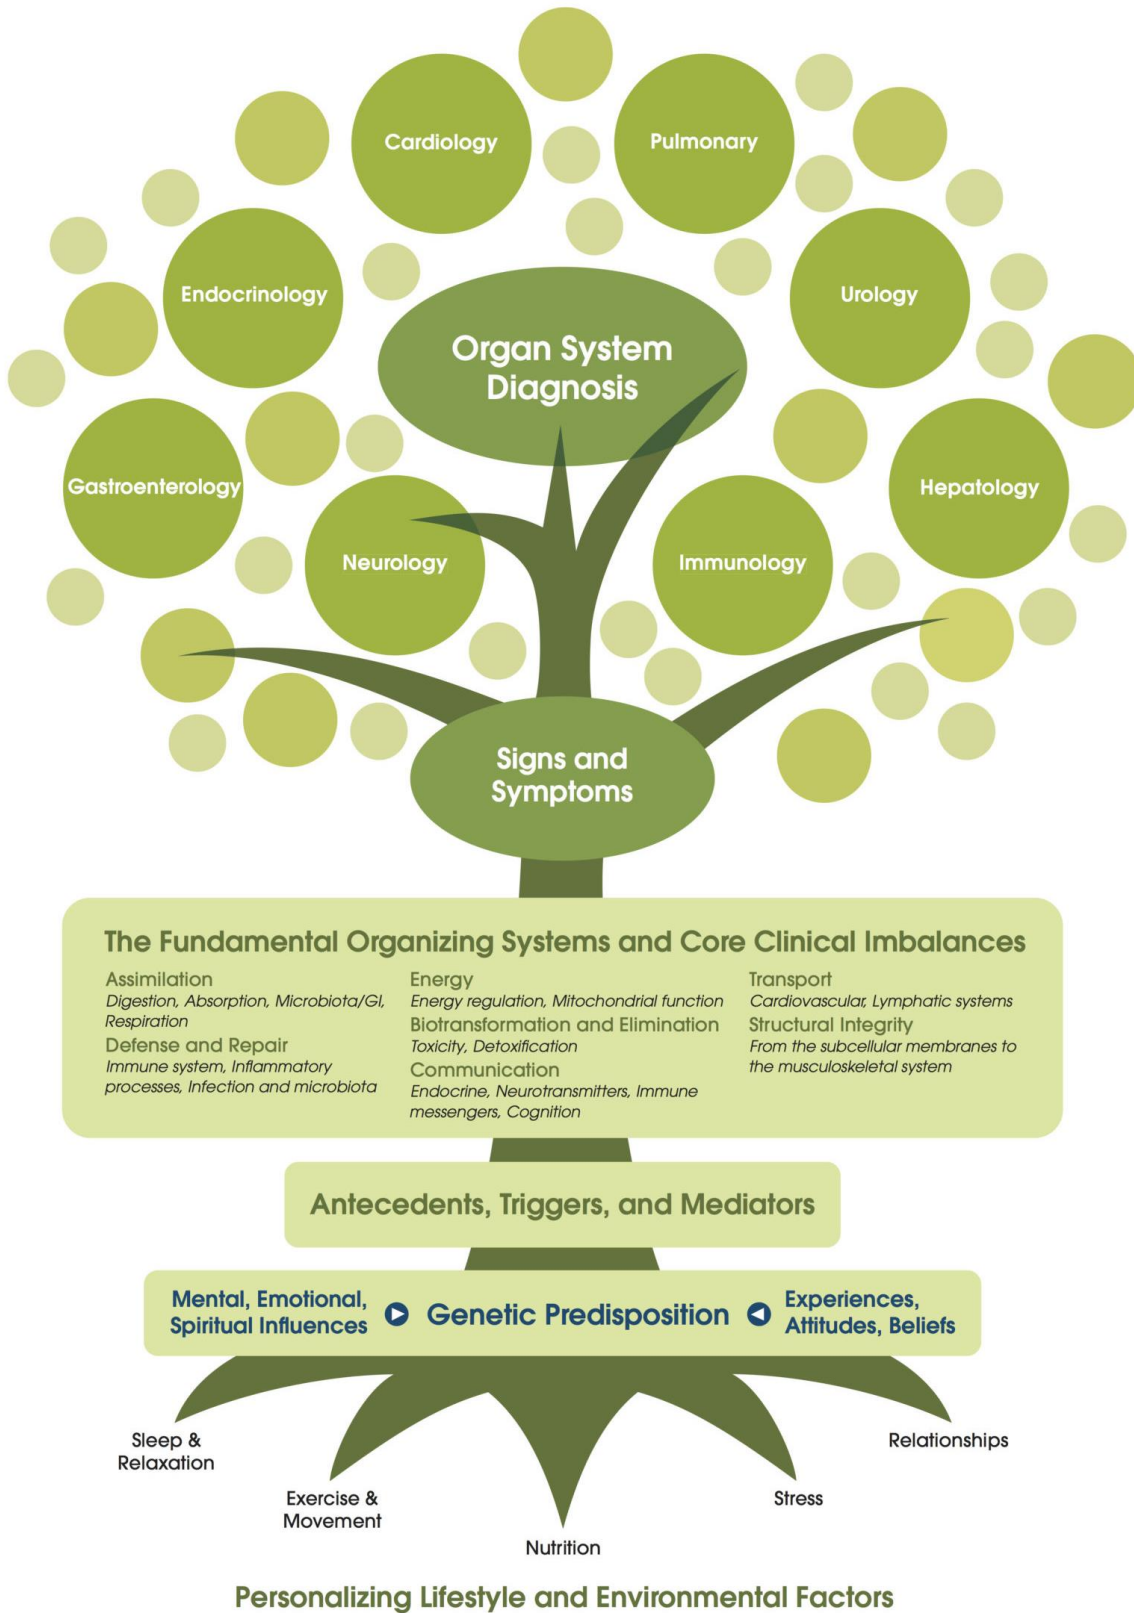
Cardiology

Pulmonary

Endocrinology

Urology

Organ System Diagnosis

Gastroenterology

Hepatology

Neurology

Immunology

Signs and Symptoms

The Fundamental Organizing Systems and Core Clinical Imbalances

Assimilation
Digestion, Absorption, Microbiota/GI, Respiration
Defense and Repair
Immune system, Inflammatory processes, Infection and microbiota

Energy
Energy regulation, Mitochondrial function
Biotransformation and Elimination
Toxicity, Detoxification
Communication
Endocrine, Neurotransmitters, Immune messengers, Cognition

Transport
Cardiovascular, Lymphatic systems
Structural Integrity
From the subcellular membranes to the musculoskeletal system

Antecedents, Triggers, and Mediators

Mental, Emotional, Spiritual Influences

Genetic Predisposition

Experiences, Attitudes, Beliefs

Sleep & Relaxation

Exercise & Movement

Nutrition

Stress

Relationships

Personalizing Lifestyle and Environmental Factors